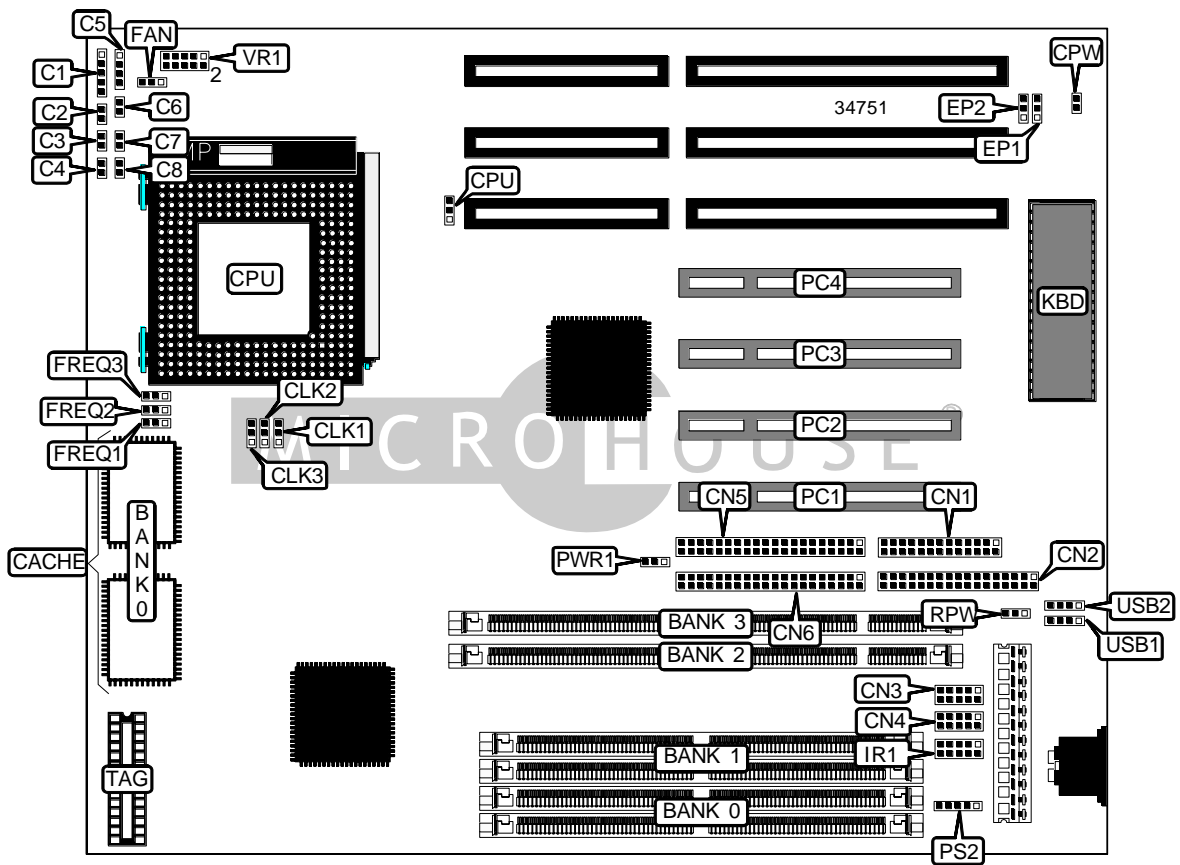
C5
FAN
VR1
2
C1
C2
C6
C3
C7
C4
C8
CPW
34751
EP2
EP1
MP
CPU
CPU
PC4
KBD
PC3
FREQ3
FREQ2
FREQ1
CLK2
CLK1
CLK3
MICROHOUSE®
PC2
PC1
CN5
CN1
B
A
N
K
0
CACHE
PWR1
CN2
RPW
USB2
USB1
BANK 3
CN6
BANK 2
CN3
CN4
IR1
BANK 1
TAG
BANK 0
PS2